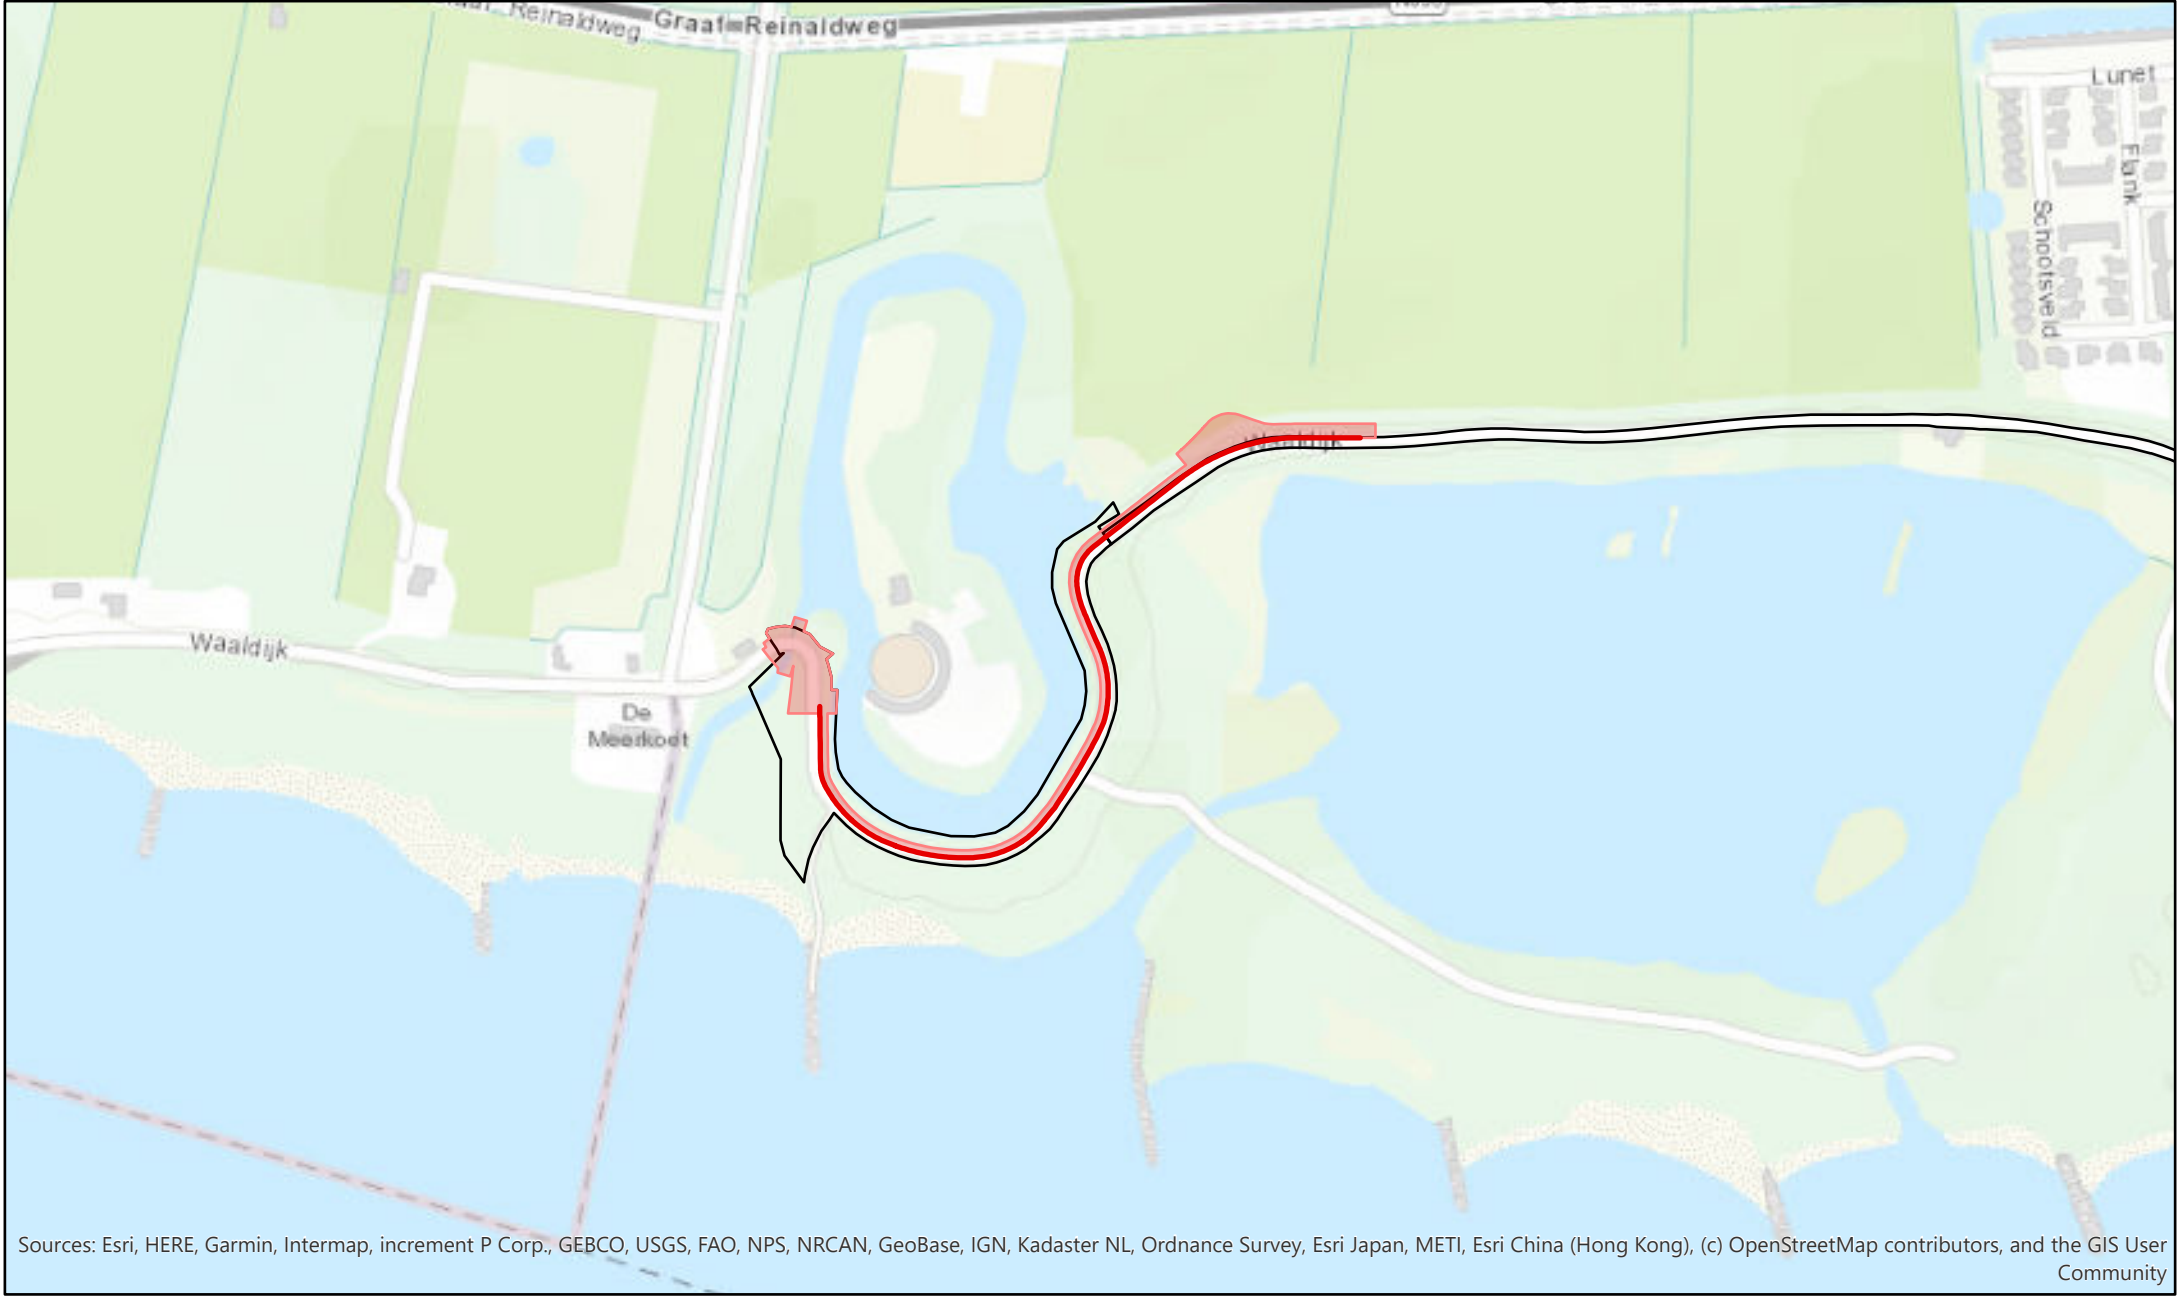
Reinaldweg
Graaf Reinaldweg
Lunet
Flank
Schootsveld
Waaldijk
Waaldijk
De Meerkoet
Sources: Esri, HERE, Garmin, Intermap, increment P Corp., GEBCO, USGS, FAO, NPS, NRCAN, GeoBase, IGN, Kadaster NL, Ordnance Survey, Esri Japan, METI, Esri China (Hong Kong), (c) OpenStreetMap contributors, and the GIS User Community